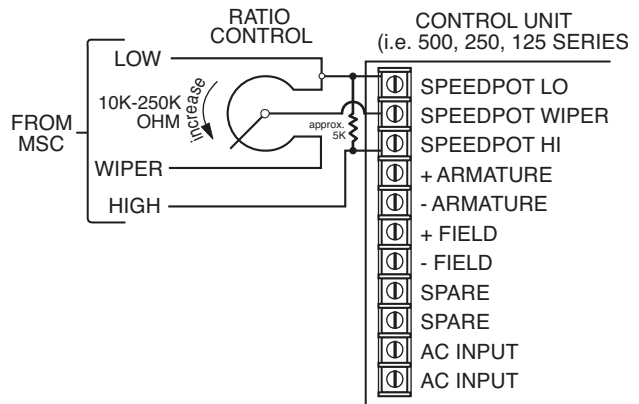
RATIO CONTROL

CONTROL UNIT
(i.e. 500, 250, 125 SERIES

FROM MSC

LOW

10K-250K OHM

increase

approx. 5K

WIPER

HIGH

SPEEDPOT LO
SPEEDPOT WIPER
SPEEDPOT HI
+ ARMATURE
- ARMATURE
+ FIELD
- FIELD
SPARE
SPARE
AC INPUT
AC INPUT